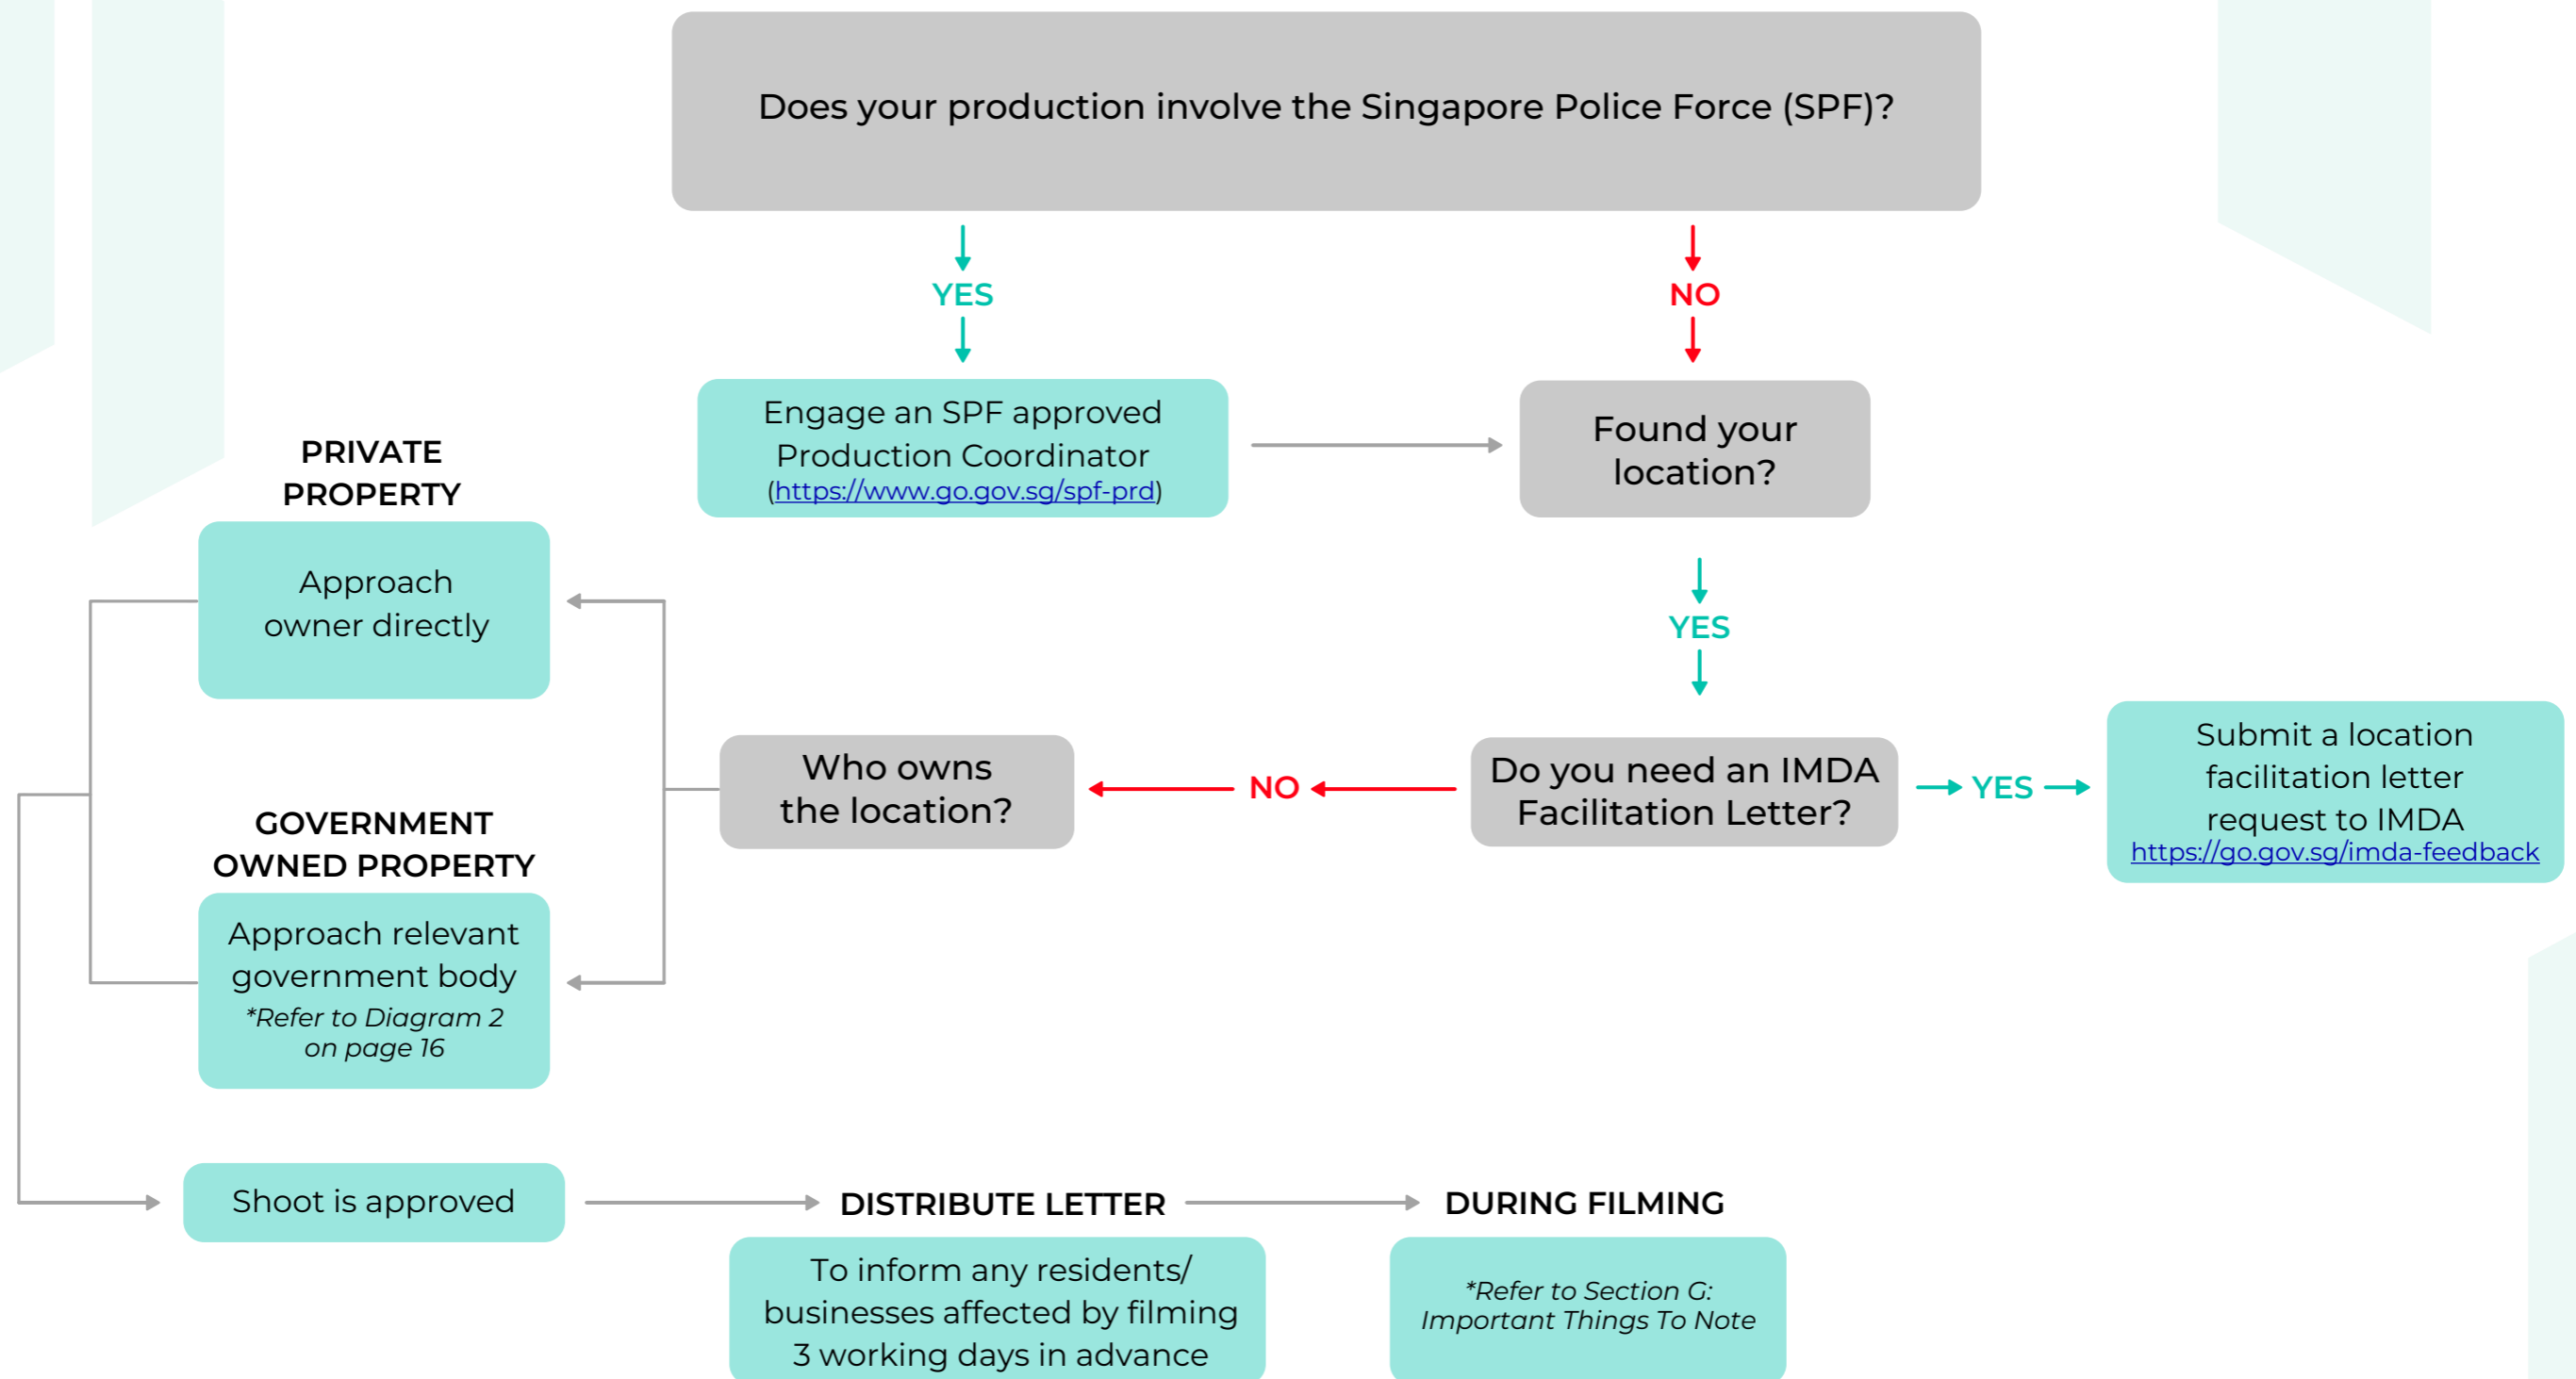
Does your production involve the Singapore Police Force (SPF)?

YES

NO

Engage an SPF approved Production Coordinator (https://www.go.gov.sg/spf-prd)

Found your location?

YES

PRIVATE PROPERTY

Approach owner directly

Who owns the location?

NO

Do you need an IMDA Facilitation Letter?

YES

Submit a location facilitation letter request to IMDA https://go.gov.sg/imda-feedback

GOVERNMENT OWNED PROPERTY

Approach relevant government body *Refer to Diagram 2 on page 16

Shoot is approved

DISTRIBUTE LETTER

To inform any residents/ businesses affected by filming 3 working days in advance

DURING FILMING

*Refer to Section G: Important Things To Note